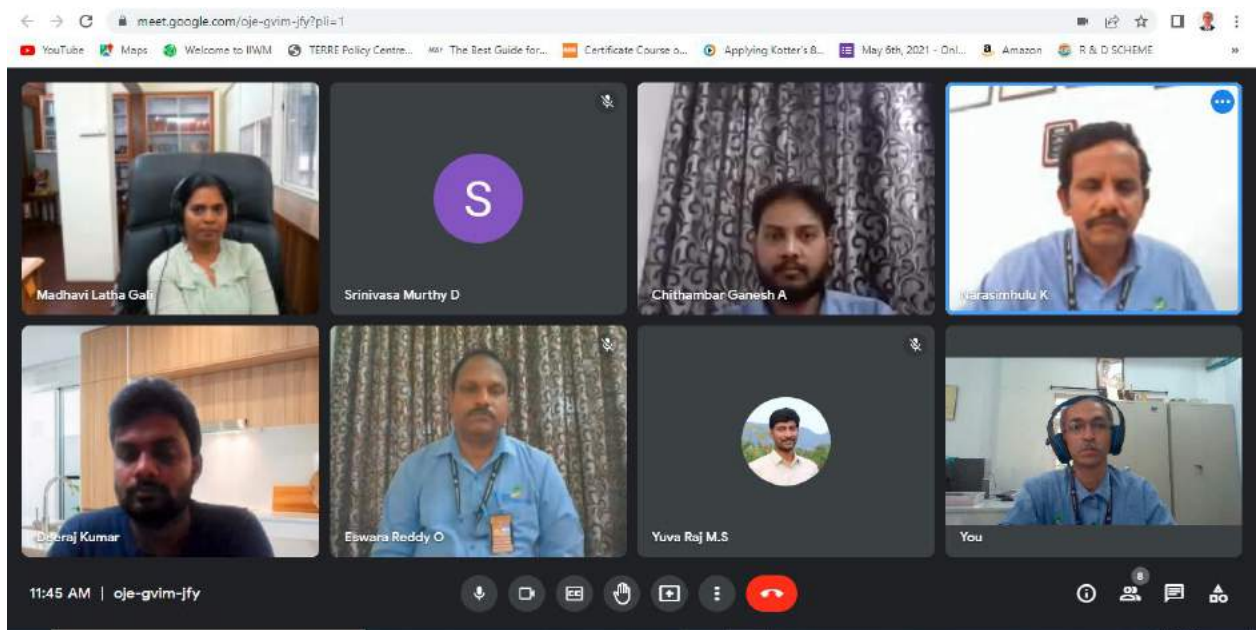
meet.google.com/oje-gvim-jfy?pli=1

YouTube Maps Welcome to IIWM TERRE Policy Centre... The Best Guide for... Certificate Course o... Applying Kotter's 8... May 6th, 2021 - Onl... Amazon R & D SCHEME

S

Madhavi Latha Gali

Srinivasa Murthy D

Chithambar Ganesh A

Narasimhulu K

Deeraj Kumar

Eswara Reddy O

Yuva Raj M.S

You

11:45 AM | oje-gvim-jfy

8